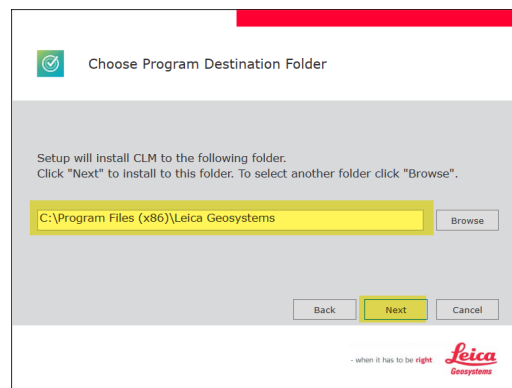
Choose Program Destination Folder

Setup will install CLM to the following folder.
Click "Next" to install to this folder. To select another folder click "Browse".

C:\Program Files (x86)\Leica Geosystems

Browse

Back

Next

Cancel

- when it has to be right

Leica
Geosystems